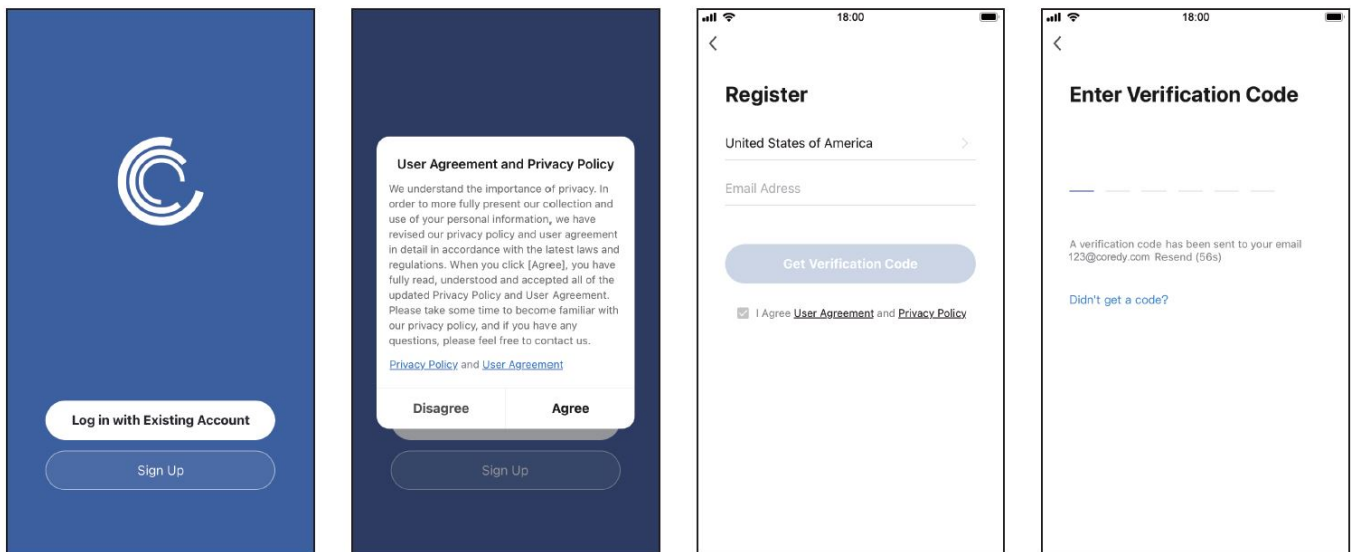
Log in with Existing Account

Sign Up

User Agreement and Privacy Policy

We understand the importance of privacy. In order to more fully present our collection and use of your personal information, we have revised our privacy policy and user agreement in detail in accordance with the latest laws and regulations. When you click [Agree], you have fully read, understood and accepted all of the updated Privacy Policy and User Agreement. Please take some time to become familiar with our privacy policy, and if you have any questions, please feel free to contact us.

Privacy Policy and User Agreement

Disagree

Agree

Sign Up

18:00

Register

United States of America

Email Adress

Get Verification Code

I Agree User Agreement and Privacy Policy

18:00

Enter Verification Code

A verification code has been sent to your email 123@coredy.com Resend (56s)

Didn't get a code?